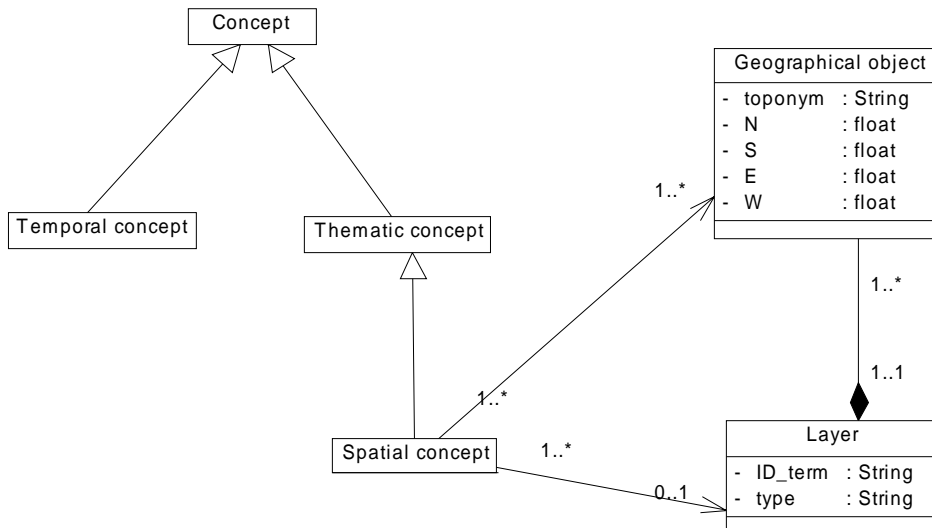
Concept

Temporal concept

Thematic concept

Spatial concept

Geographical object
- toponym : String
- N : float
- S : float
- E : float
- W : float

1..*

1..*

1..*

1..1

1..*

0..1

Layer
- ID_term : String
- type : String